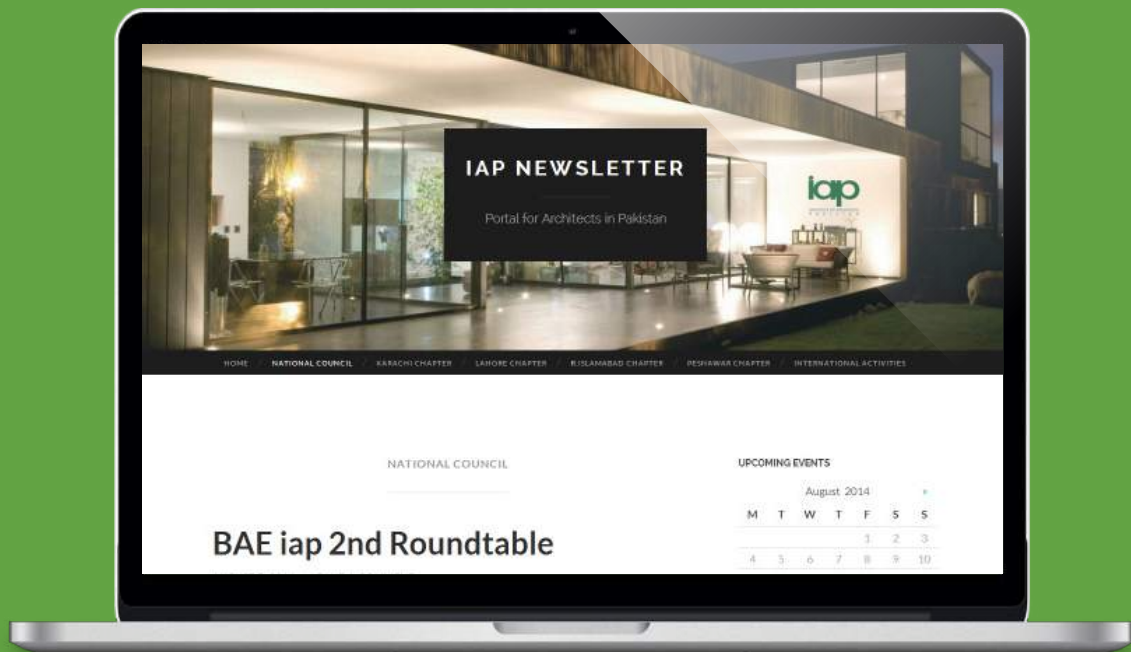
IAP NEWSLETTER

Portal for Architects in Pakistan

iap

HOME / NATIONAL COUNCIL / KARACHI CHAPTER / LAHORE CHAPTER / R.ISLAMABAD CHAPTER / PESHAWAR CHAPTER / INTERNATIONAL ACTIVITIES

NATIONAL COUNCIL

BAE iap 2nd Roundtable

UPCOMING EVENTS

August 2014 »

| M | T | W | T | F | S | S |
|---|---|---|---|---|---|---|
| | | | | 1 | 2 | 3 |
| 4 | 5 | 6 | 7 | 8 | 9 | 10 |